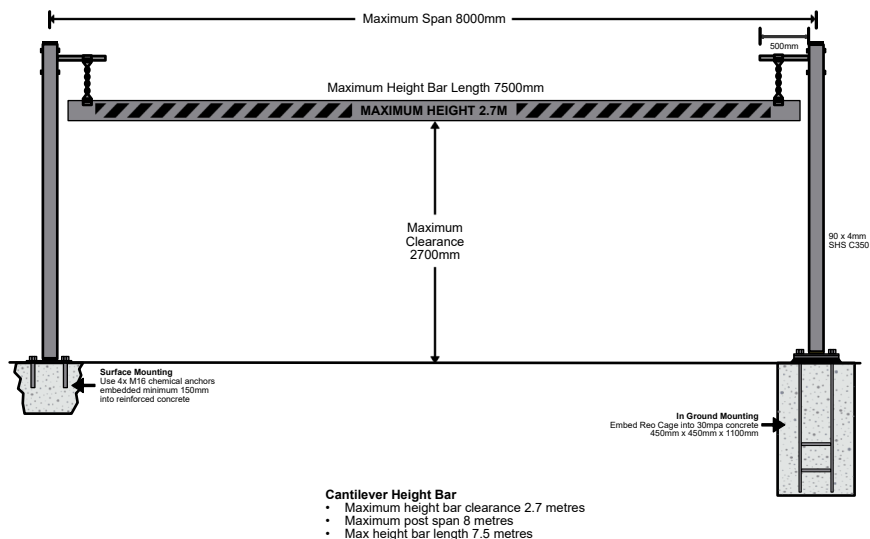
Maximum Span 8000mm

500mm

Maximum Height Bar Length 7500mm

MAXIMUM HEIGHT 2.7M

Maximum Clearance 2700mm

90 x 4mm SHS C350

**Surface Mounting**
Use 4x M16 chemical anchors embedded minimum 150mm into reinforced concrete

**In Ground Mounting**
Embed Reo Cage into 30mpa concrete 450mm x 450mm x 1100mm

**Cantilever Height Bar**
• Maximum height bar clearance 2.7 metres
• Maximum post span 8 metres
• Max height bar length 7.5 metres